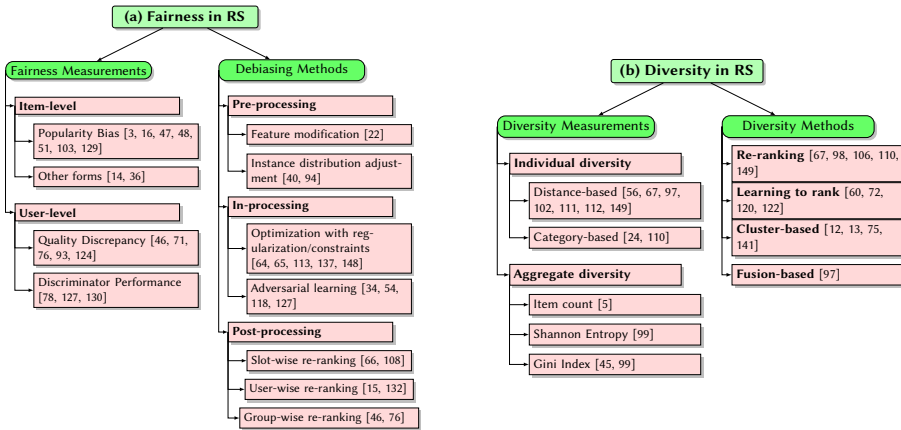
(a) Fairness in RS

Fairness Measurements

Item-level

Popularity Bias [3, 16, 47, 48, 51, 103, 129]

Other forms [14, 36]

User-level

Quality Discrepancy [46, 71, 76, 93, 124]

Discriminator Performance [78, 127, 130]

Debiasing Methods

Pre-processing

Feature modification [22]

Instance distribution adjustment [40, 94]

In-processing

Optimization with regularization/constraints [64, 65, 113, 137, 148]

Adversarial learning [34, 54, 118, 127]

Post-processing

Slot-wise re-ranking [66, 108]

User-wise re-ranking [15, 132]

Group-wise re-ranking [46, 76]

(b) Diversity in RS

Diversity Measurements

Individual diversity

Distance-based [56, 67, 97, 102, 111, 112, 149]

Category-based [24, 110]

Aggregate diversity

Item count [5]

Shannon Entropy [99]

Gini Index [45, 99]

Diversity Methods

Re-ranking [67, 98, 106, 110, 149]

Learning to rank [60, 72, 120, 122]

Cluster-based [12, 13, 75, 141]

Fusion-based [97]